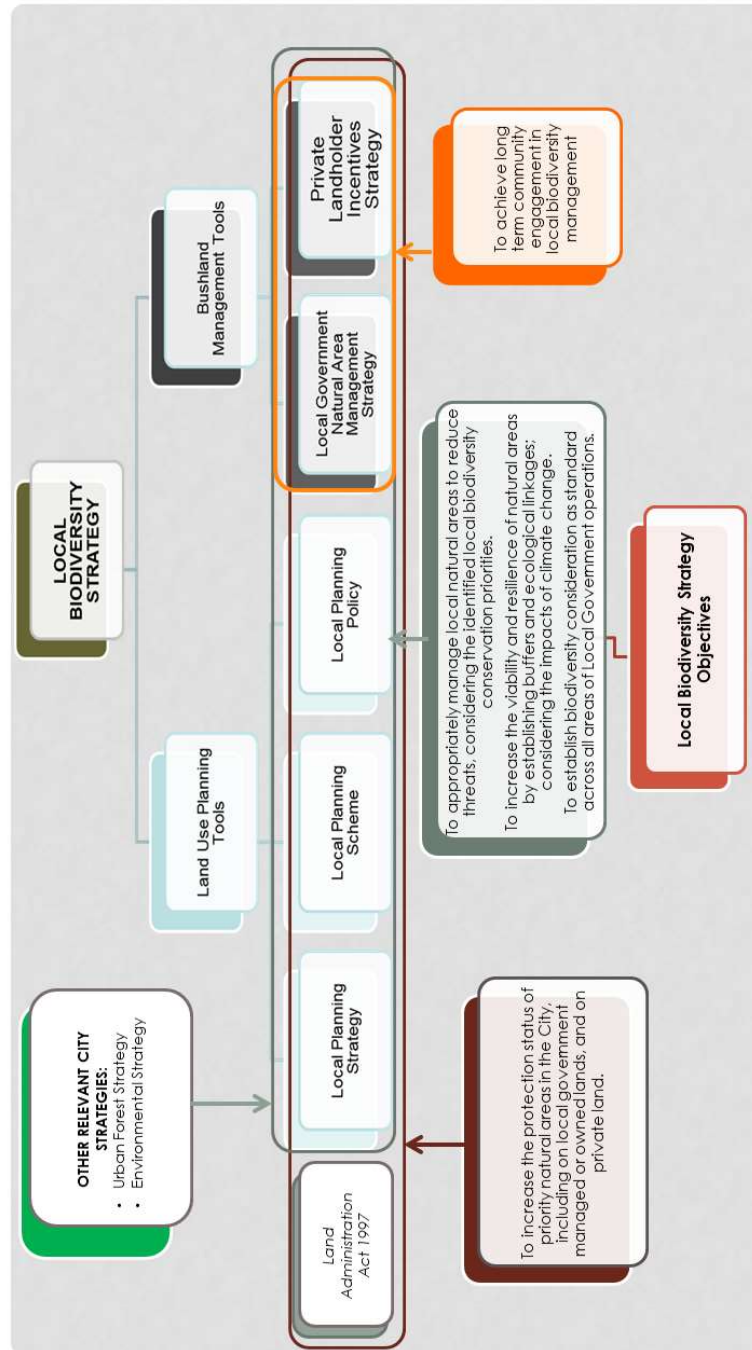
LOCAL BIODIVERSITY STRATEGY

Land Use Planning Tools

Bushland Management Tools

OTHER RELEVANT CITY STRATEGIES:
• Urban Forest Strategy
• Environmental Strategy

Land Administration Act 1997

Local Planning Strategy

Local Planning Scheme

Local Planning Policy

Local Government Natural Area Management Strategy

Private Landholder Incentives Strategy

To achieve long term community engagement in local biodiversity management

To appropriately manage local natural areas to reduce threats, considering the identified local biodiversity conservation priorities.

To increase the viability and resilience of natural areas by establishing buffers and ecological linkages; considering the impacts of climate change.

To establish biodiversity consideration as standard across all areas of Local Government operations.

Local Biodiversity Strategy Objectives

To increase the protection status of priority natural areas in the City, including on local government managed or owned lands, and on private land.